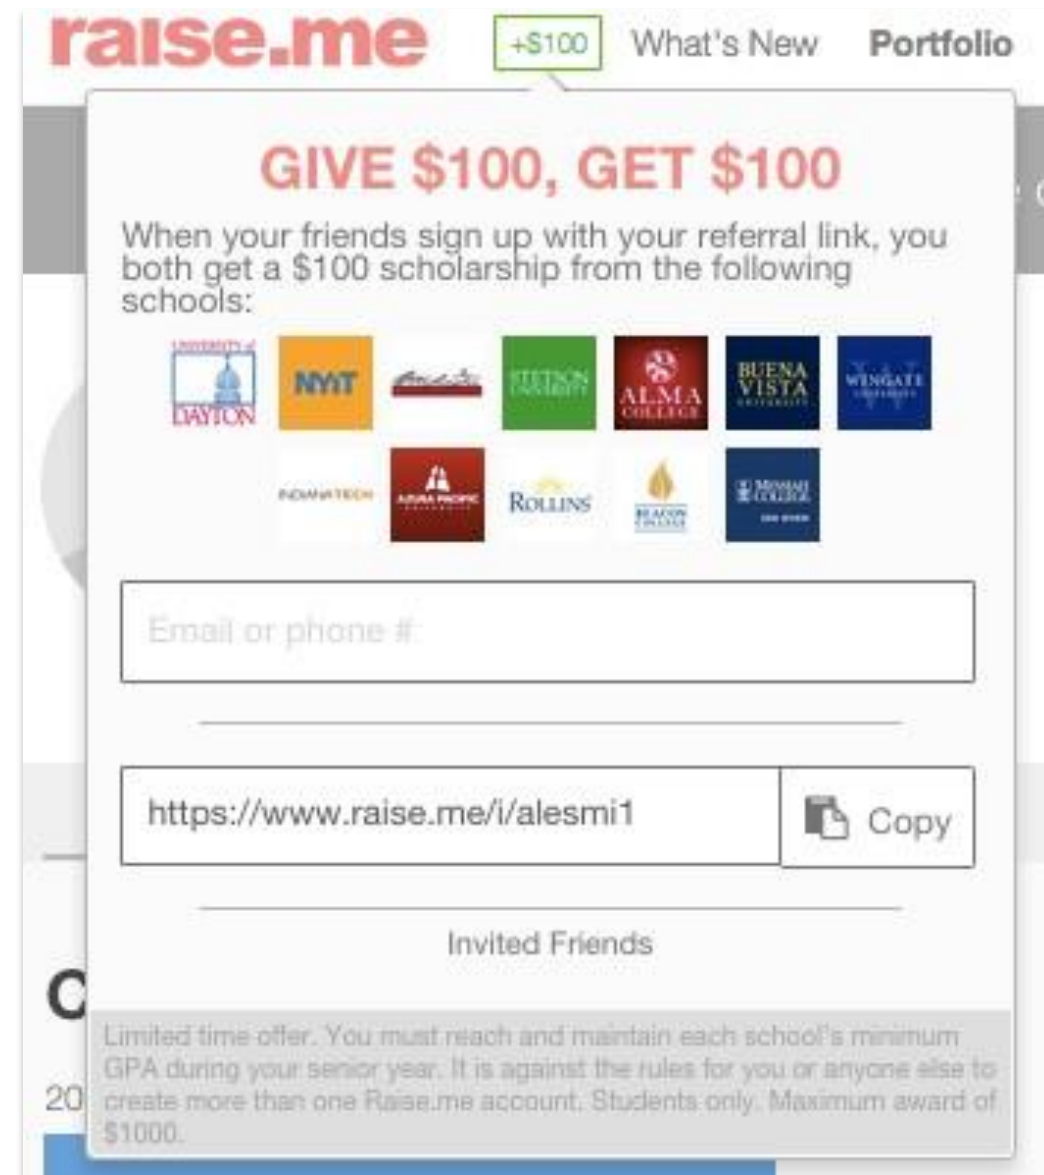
raise.me +$100 What's New Portfolio

GIVE $100, GET $100

When your friends sign up with your referral link, you both get a $100 scholarship from the following schools:

UNIVERSITY of DAYTON NYIT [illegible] STETSON UNIVERSITY ALMA COLLEGE BUENA VISTA UNIVERSITY WINGATE UNIVERSITY

INDIANA TECH AZUSA PACIFIC UNIVERSITY ROLLINS BEACON COLLEGE MONMOUTH COLLEGE

Email or phone #

https://www.raise.me/i/alesmi1 Copy

Invited Friends

C

20

Limited time offer. You must reach and maintain each school's minimum GPA during your senior year. It is against the rules for you or anyone else to create more than one Raise.me account. Students only. Maximum award of $1000.